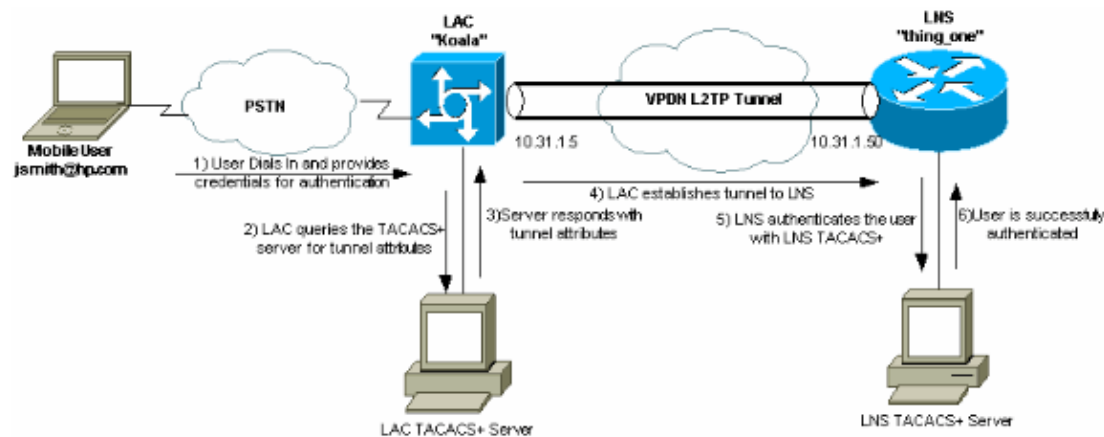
LAC "Koala"

LNS "thing_one"

PSTN

VPDN L2TP Tunnel

Mobile User jsmith@hp.com

1) User Dials In and provides credentials for authentication

10.31.1.5

10.31.1.50

4) LAC establishes tunnel to LNS

2) LAC queries the TACACS+ server for tunnel attributes

3)Server responds with tunnel attributes

5) LNS authenticates the user with LNS TACACS+

6)User is successfuly authenticated

LAC TACACS+ Server

LNS TACACS+ Server